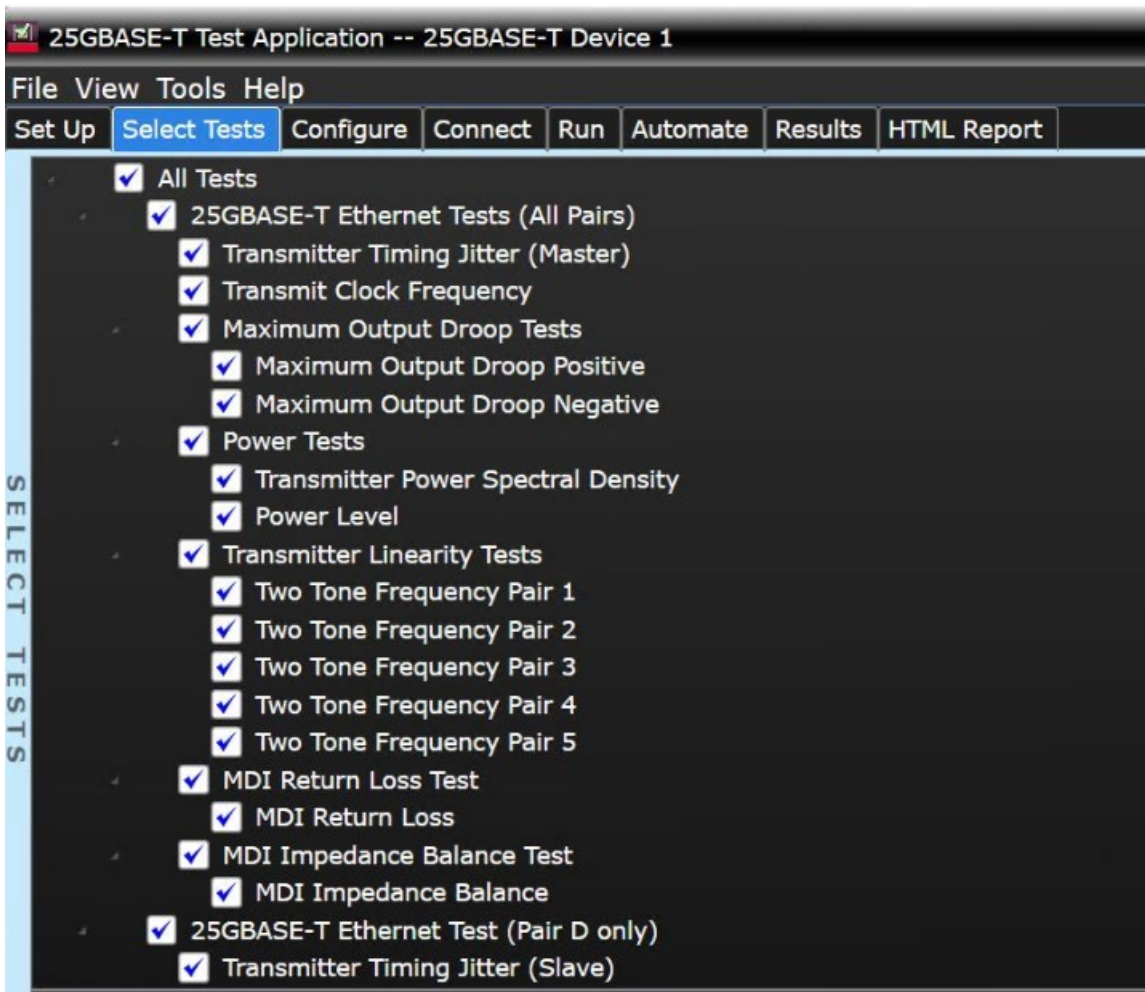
25GBASE-T Test Application -- 25GBASE-T Device 1

File View Tools Help

Set Up | Select Tests | Configure | Connect | Run | Automate | Results | HTML Report

SELECT TESTS

All Tests
25GBASE-T Ethernet Tests (All Pairs)
Transmitter Timing Jitter (Master)
Transmit Clock Frequency
Maximum Output Droop Tests
Maximum Output Droop Positive
Maximum Output Droop Negative
Power Tests
Transmitter Power Spectral Density
Power Level
Transmitter Linearity Tests
Two Tone Frequency Pair 1
Two Tone Frequency Pair 2
Two Tone Frequency Pair 3
Two Tone Frequency Pair 4
Two Tone Frequency Pair 5
MDI Return Loss Test
MDI Return Loss
MDI Impedance Balance Test
MDI Impedance Balance
25GBASE-T Ethernet Test (Pair D only)
Transmitter Timing Jitter (Slave)